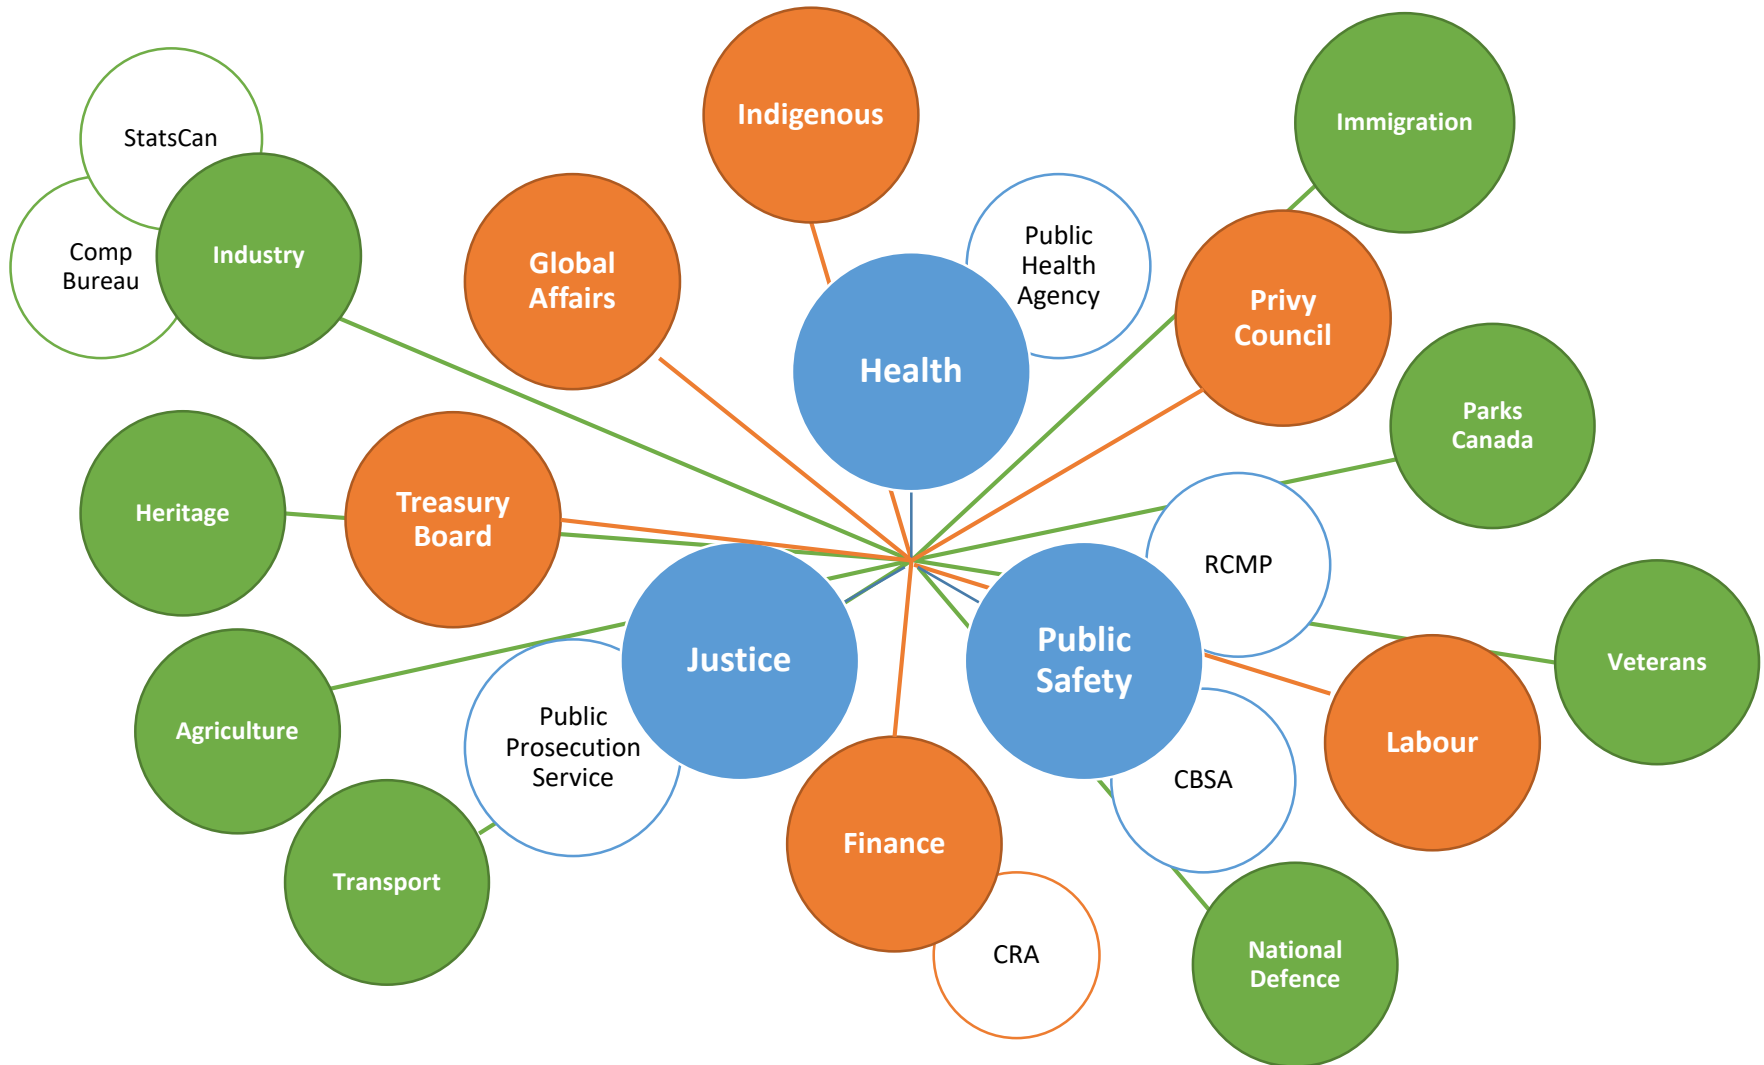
StatsCan

Comp Bureau

Industry

Indigenous

Global Affairs

Public Health Agency

Health

Immigration

Privy Council

Parks Canada

Heritage

Treasury Board

RCMP

Justice

Public Safety

Veterans

Agriculture

Public Prosecution Service

Labour

CBSA

Transport

Finance

CRA

National Defence